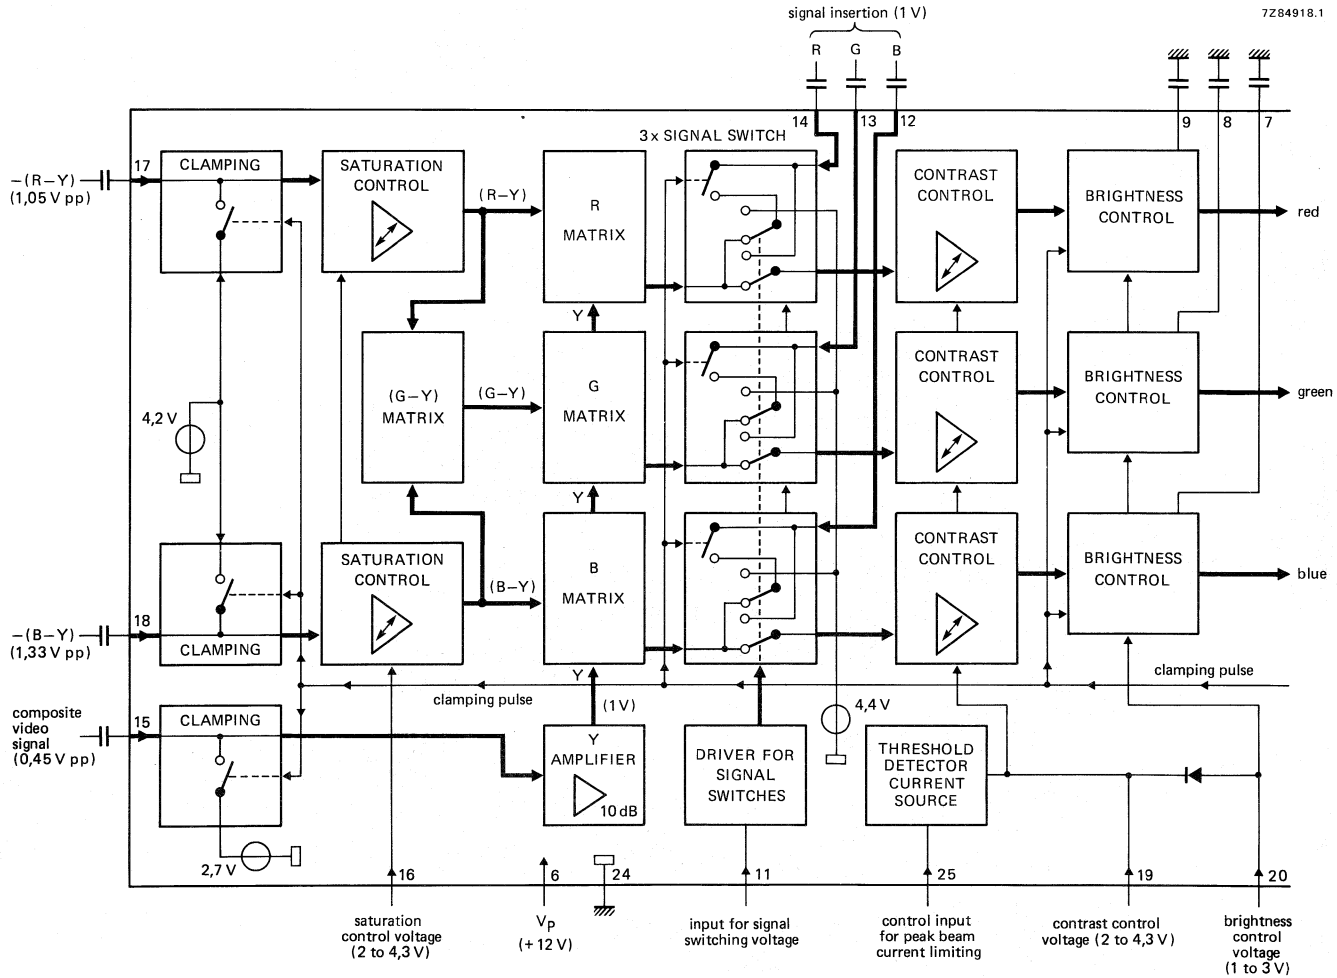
signal insertion (1 V)

7Z84918.1

R G B

14 13 12

9 8 7

3 x SIGNAL SWITCH

−(R−Y)
(1,05 V pp)

17

CLAMPING

SATURATION CONTROL

(R−Y)

R MATRIX

CONTRAST CONTROL

BRIGHTNESS CONTROL

red

Y

(G−Y) MATRIX

(G−Y)

G MATRIX

CONTRAST CONTROL

BRIGHTNESS CONTROL

green

4,2 V

Y

SATURATION CONTROL

(B−Y)

B MATRIX

CONTRAST CONTROL

BRIGHTNESS CONTROL

blue

−(B−Y)
(1,33 V pp)

18

CLAMPING

clamping pulse

Y

clamping pulse

composite video signal
(0,45 V pp)

15

CLAMPING

(1 V)

Y AMPLIFIER

10 dB

DRIVER FOR SIGNAL SWITCHES

4,4 V

THRESHOLD DETECTOR CURRENT SOURCE

2,7 V

16

6

24

11

25

19

20

saturation control voltage (2 to 4,3 V)

$V_P$
(+12 V)

input for signal switching voltage

control input for peak beam current limiting

contrast control voltage (2 to 4,3 V)

brightness control voltage (1 to 3 V)